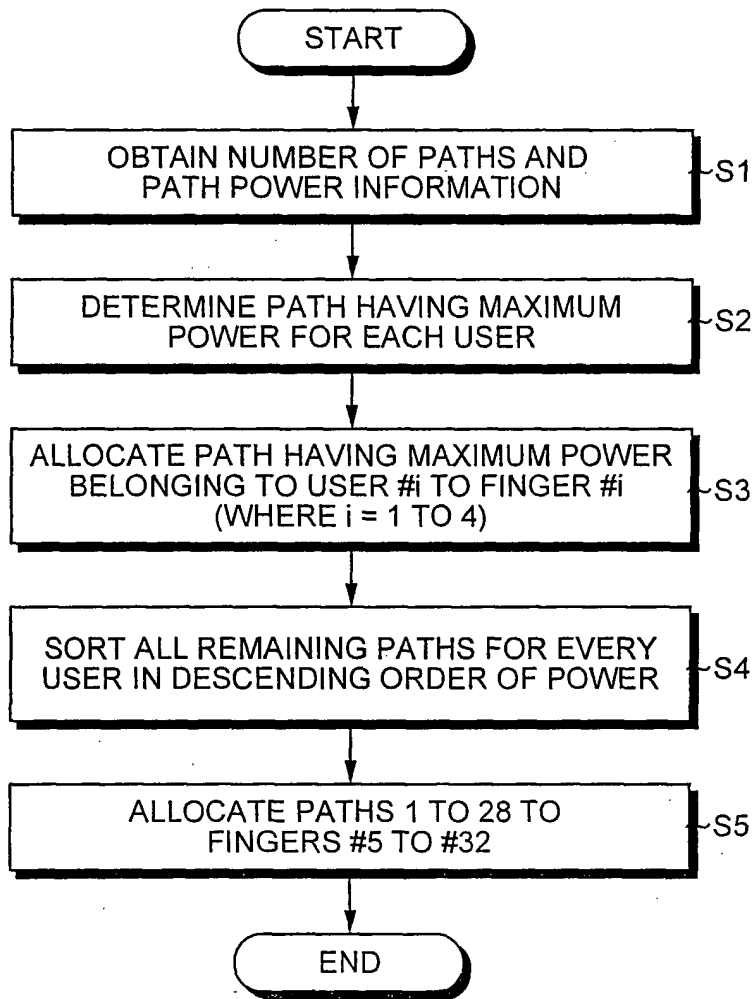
START

OBTAIN NUMBER OF PATHS AND PATH POWER INFORMATION

S1

DETERMINE PATH HAVING MAXIMUM POWER FOR EACH USER

S2

ALLOCATE PATH HAVING MAXIMUM POWER BELONGING TO USER #i TO FINGER #i (WHERE i = 1 TO 4)

S3

SORT ALL REMAINING PATHS FOR EVERY USER IN DESCENDING ORDER OF POWER

S4

ALLOCATE PATHS 1 TO 28 TO FINGERS #5 TO #32

S5

END